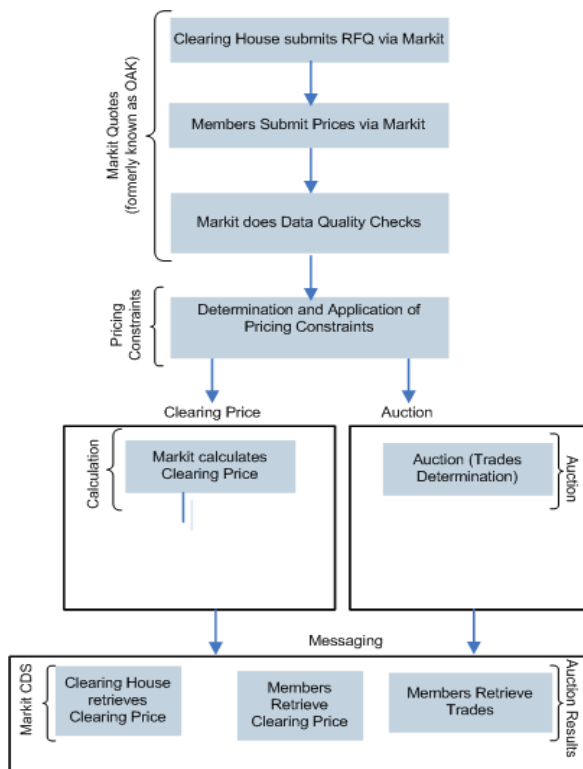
Markit Quotes (formerly known as OAK)

Clearing House submits RFQ via Markit

Members Submit Prices via Markit

Markit does Data Quality Checks

Pricing Constraints

Determination and Application of Pricing Constraints

Clearing Price

Auction

Calculation

Markit calculates Clearing Price

Auction (Trades Determination)

Auction

Messaging

Markit CDS

Clearing House retrieves Clearing Price

Members Retrieve Clearing Price

Members Retrieve Trades

Auction Results